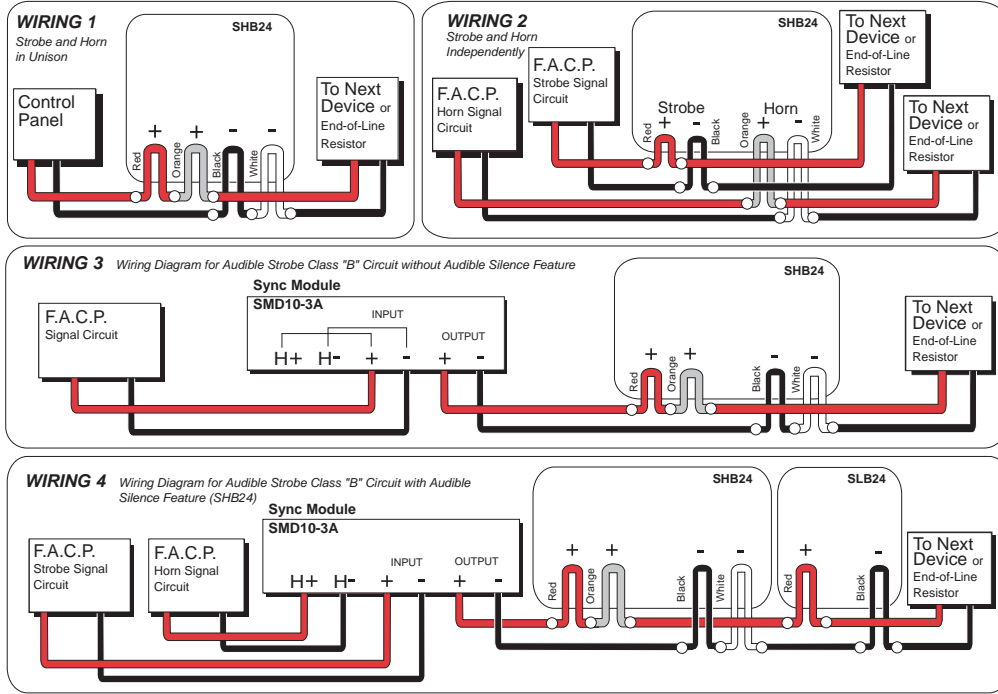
WIRING 1
Strobe and Horn in Unison

SHB24

Control Panel

+ + - -
Red Orange Black White

To Next Device or End-of-Line Resistor

WIRING 2
Strobe and Horn Independently

SHB24

F.A.C.P.
Horn Signal Circuit

F.A.C.P.
Strobe Signal Circuit

Strobe Horn
+ - + -
Red Black Orange White

To Next Device or End-of-Line Resistor

To Next Device or End-of-Line Resistor

WIRING 3 Wiring Diagram for Audible Strobe Class "B" Circuit without Audible Silence Feature

F.A.C.P.
Signal Circuit

Sync Module
SMD10-3A
INPUT
OUTPUT
H+ H- + - + -

SHB24

+ + - -
Red Orange Black White

To Next Device or End-of-Line Resistor

WIRING 4 Wiring Diagram for Audible Strobe Class "B" Circuit with Audible Silence Feature (SHB24)

F.A.C.P.
Strobe Signal Circuit

F.A.C.P.
Horn Signal Circuit

Sync Module
SMD10-3A
INPUT
OUTPUT
H+ H- + - + -

SHB24
+ + - -
Red Orange Black White

SLB24
+ -
Red Black

To Next Device or End-of-Line Resistor